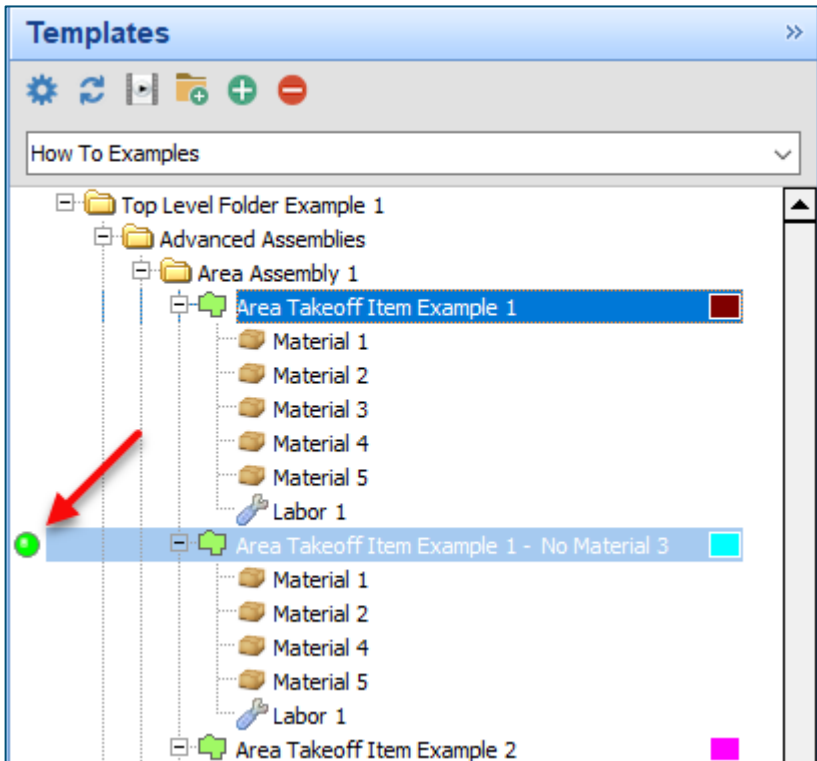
Templates
»

How To Examples

Top Level Folder Example 1
Advanced Assemblies
Area Assembly 1
Area Takeoff Item Example 1
Material 1
Material 2
Material 3
Material 4
Material 5
Labor 1
Area Takeoff Item Example 1 - No Material 3
Material 1
Material 2
Material 4
Material 5
Labor 1
Area Takeoff Item Example 2